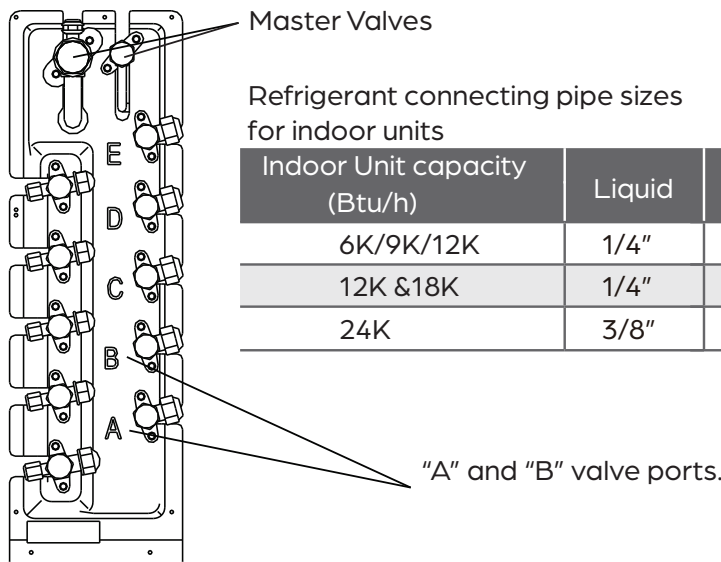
Master Valves

Refrigerant connecting pipe sizes for indoor units

| Indoor Unit capacity (Btu/h) | Liquid |
|---|---|
| 6K/9K/12K | 1/4" |
| 12K &18K | 1/4" |
| 24K | 3/8" |

E
D
C
B
A

"A" and "B" valve ports.